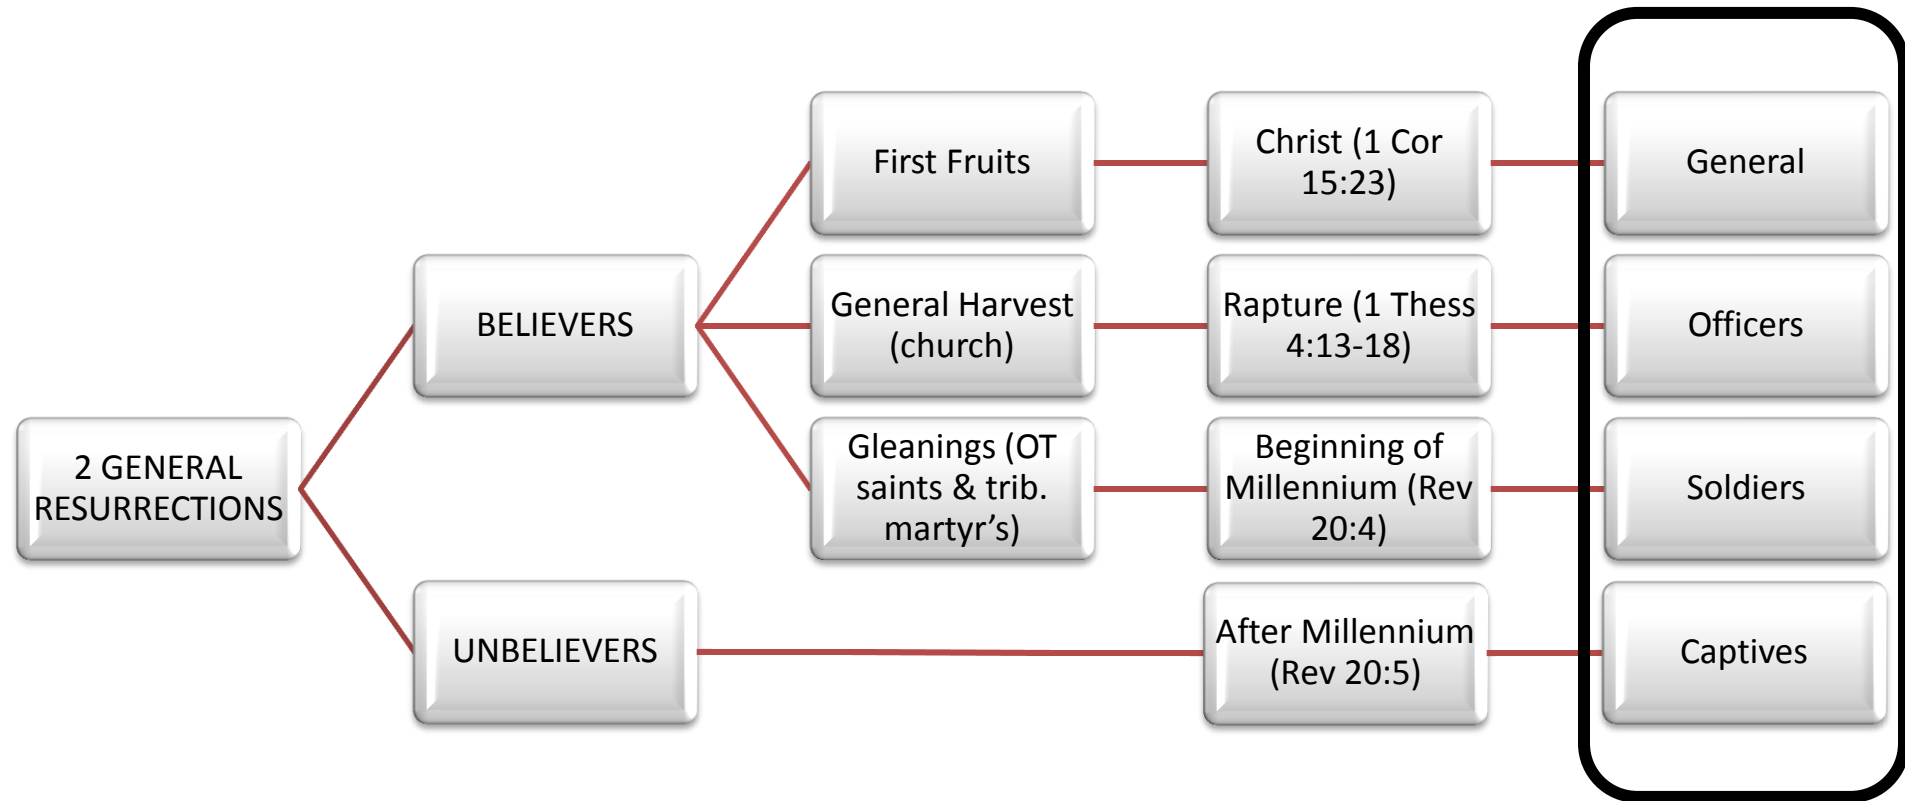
2 GENERAL RESURRECTIONS

BELIEVERS

First Fruits

Christ (1 Cor 15:23)

General

General Harvest (church)

Rapture (1 Thess 4:13-18)

Officers

Gleanings (OT saints & trib. martyr’s)

Beginning of Millennium (Rev 20:4)

Soldiers

UNBELIEVERS

After Millennium (Rev 20:5)

Captives